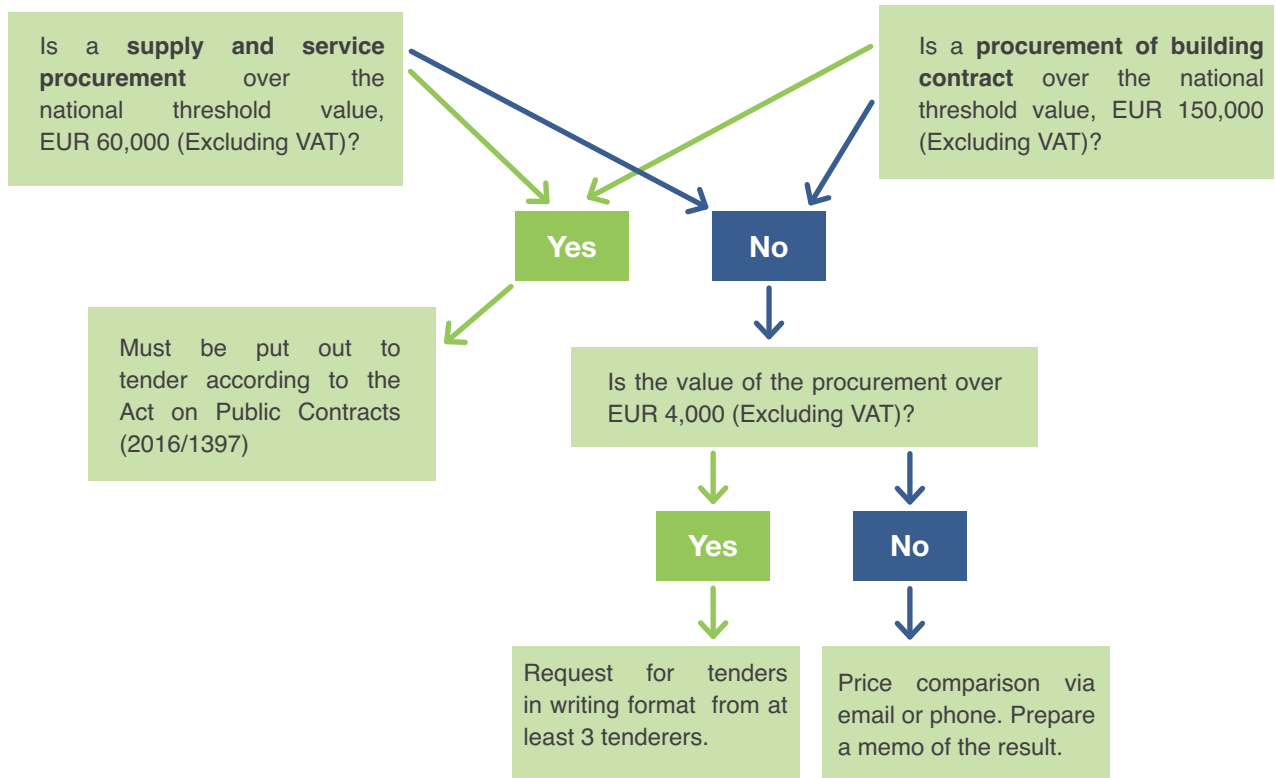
Is a **supply and service procurement** over the national threshold value, EUR 60,000 (Excluding VAT)?

Is a **procurement of building contract** over the national threshold value, EUR 150,000 (Excluding VAT)?

Yes

No

Must be put out to tender according to the Act on Public Contracts (2016/1397)

Is the value of the procurement over EUR 4,000 (Excluding VAT)?

Yes

No

Request for tenders in writing format from at least 3 tenderers.

Price comparison via email or phone. Prepare a memo of the result.